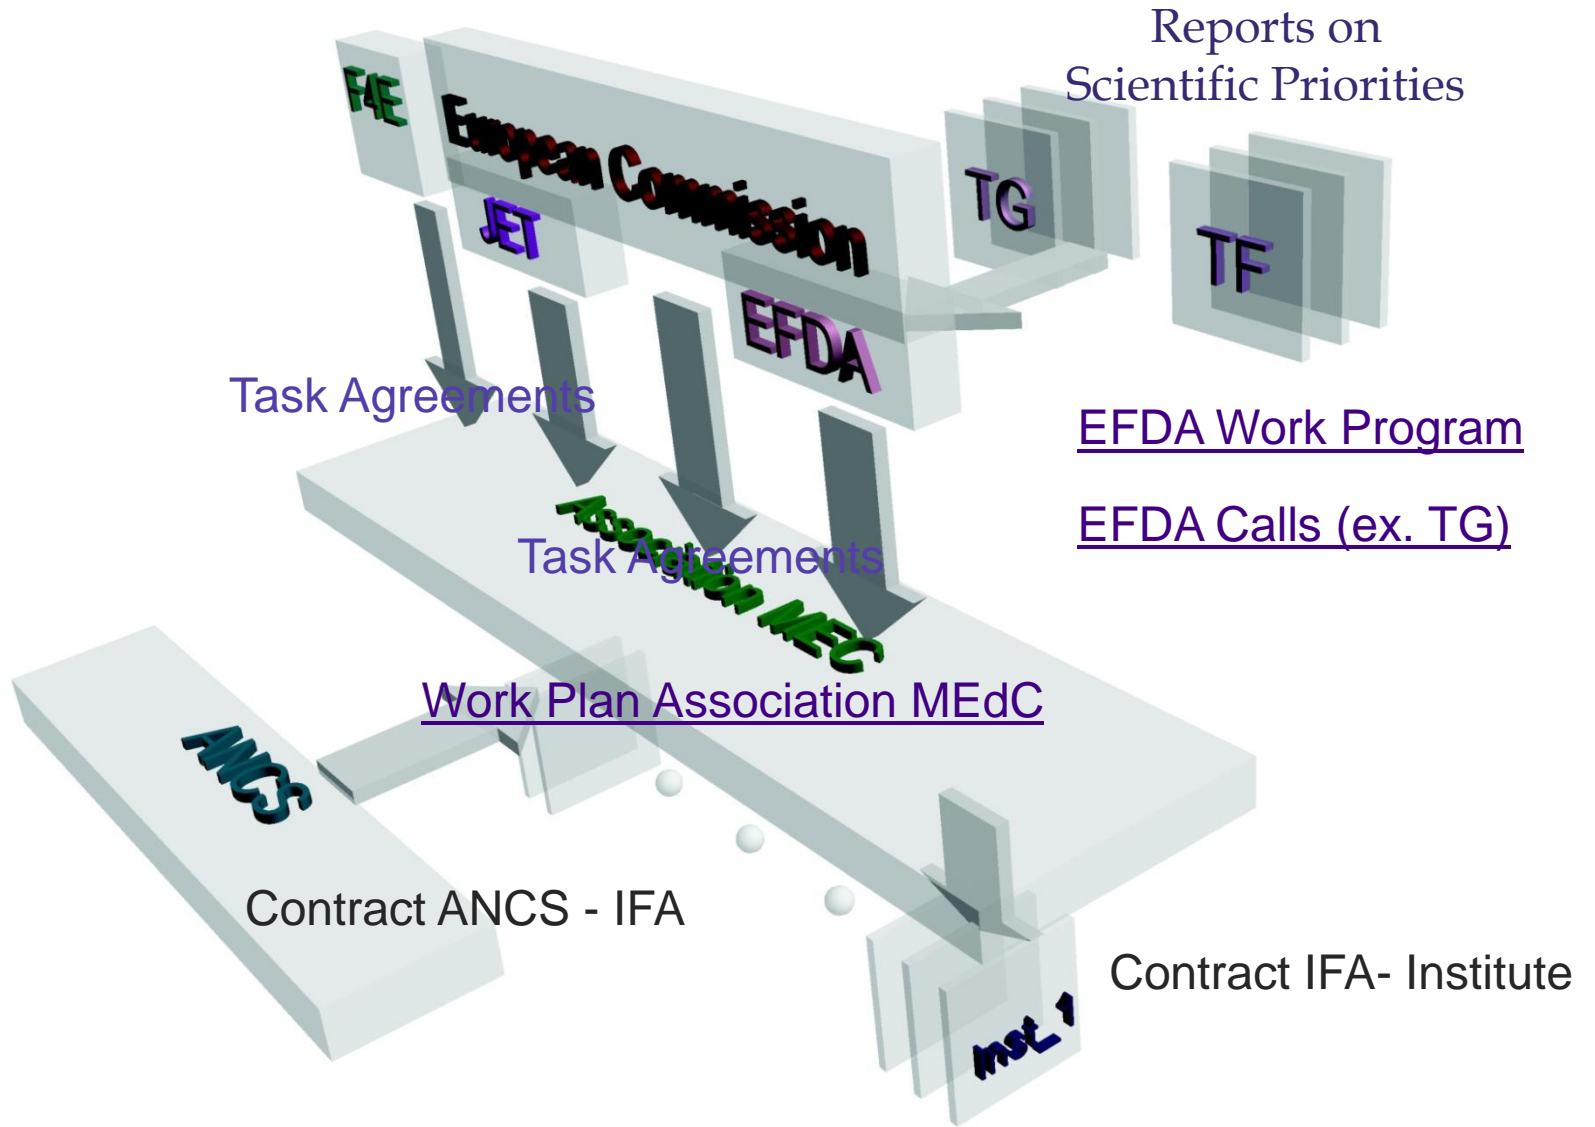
Reports on Scientific Priorities

F4E

European Commission

JET

TG

TF

EFDA

Task Agreements

EFDA Work Program

EFDA Calls (ex. TG)

Association MEC

Task Agreements

Work Plan Association MEdC

ANCS

Contract ANCS - IFA

Contract IFA- Institute

Inst_1